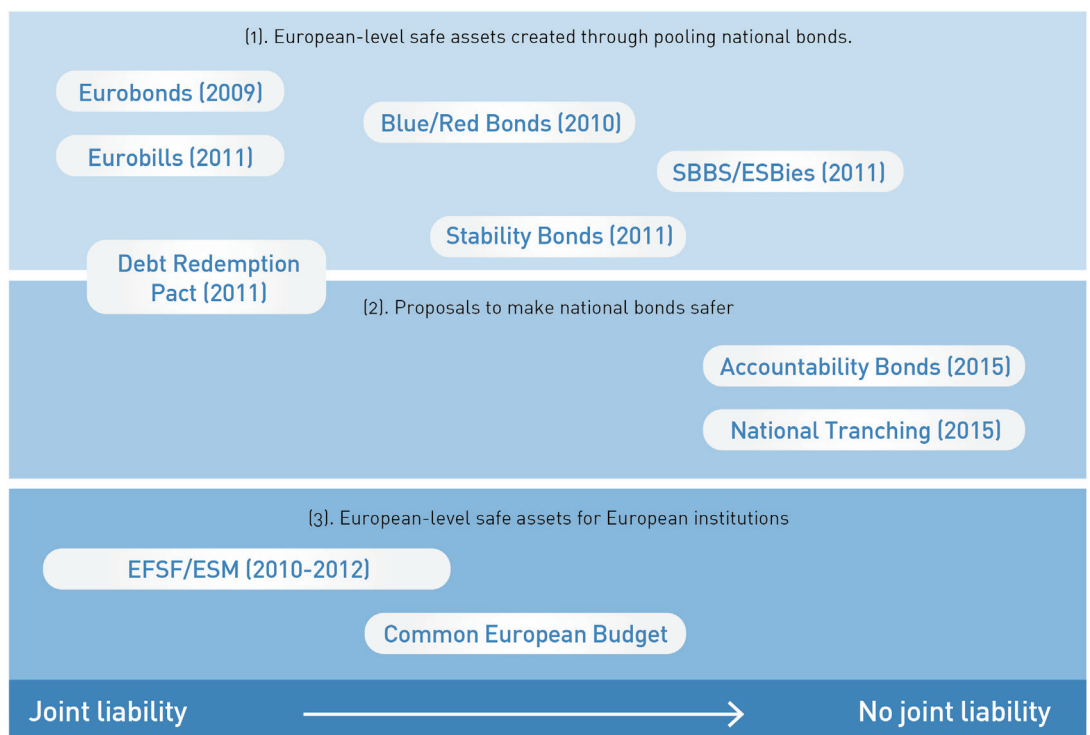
(1). European-level safe assets created through pooling national bonds.

Eurobonds (2009)

Blue/Red Bonds (2010)

Eurobills (2011)

SBBS/ESBies (2011)

Stability Bonds (2011)

Debt Redemption Pact (2011)

(2). Proposals to make national bonds safer

Accountability Bonds (2015)

National Tranching (2015)

(3). European-level safe assets for European institutions

EFSF/ESM (2010-2012)

Common European Budget

Joint liability

No joint liability